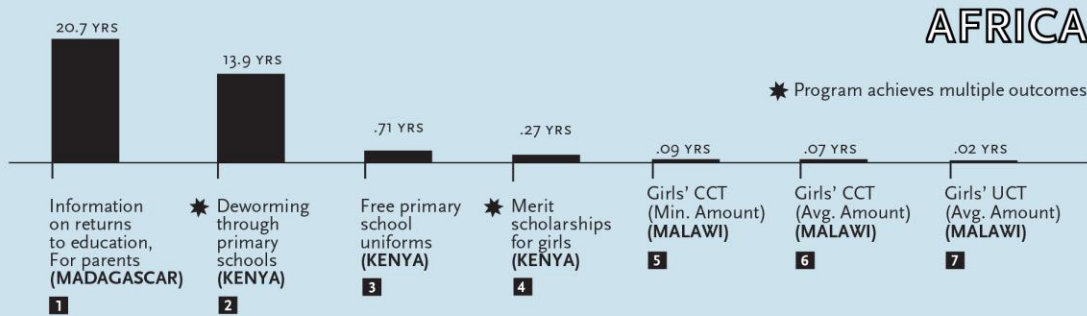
AFRICA

Program achieves multiple outcomes

20.7 YRS

13.9 YRS

.71 YRS

.27 YRS

.09 YRS

.07 YRS

.02 YRS

Information on returns to education, For parents (MADAGASCAR)
1

Deworming through primary schools (KENYA)
2

Free primary school uniforms (KENYA)
3

Merit scholarships for girls (KENYA)
4

Girls' CCT (Min. Amount) (MALAWI)
5

Girls' CCT (Avg. Amount) (MALAWI)
6

Girls' UCT (Avg. Amount) (MALAWI)
7